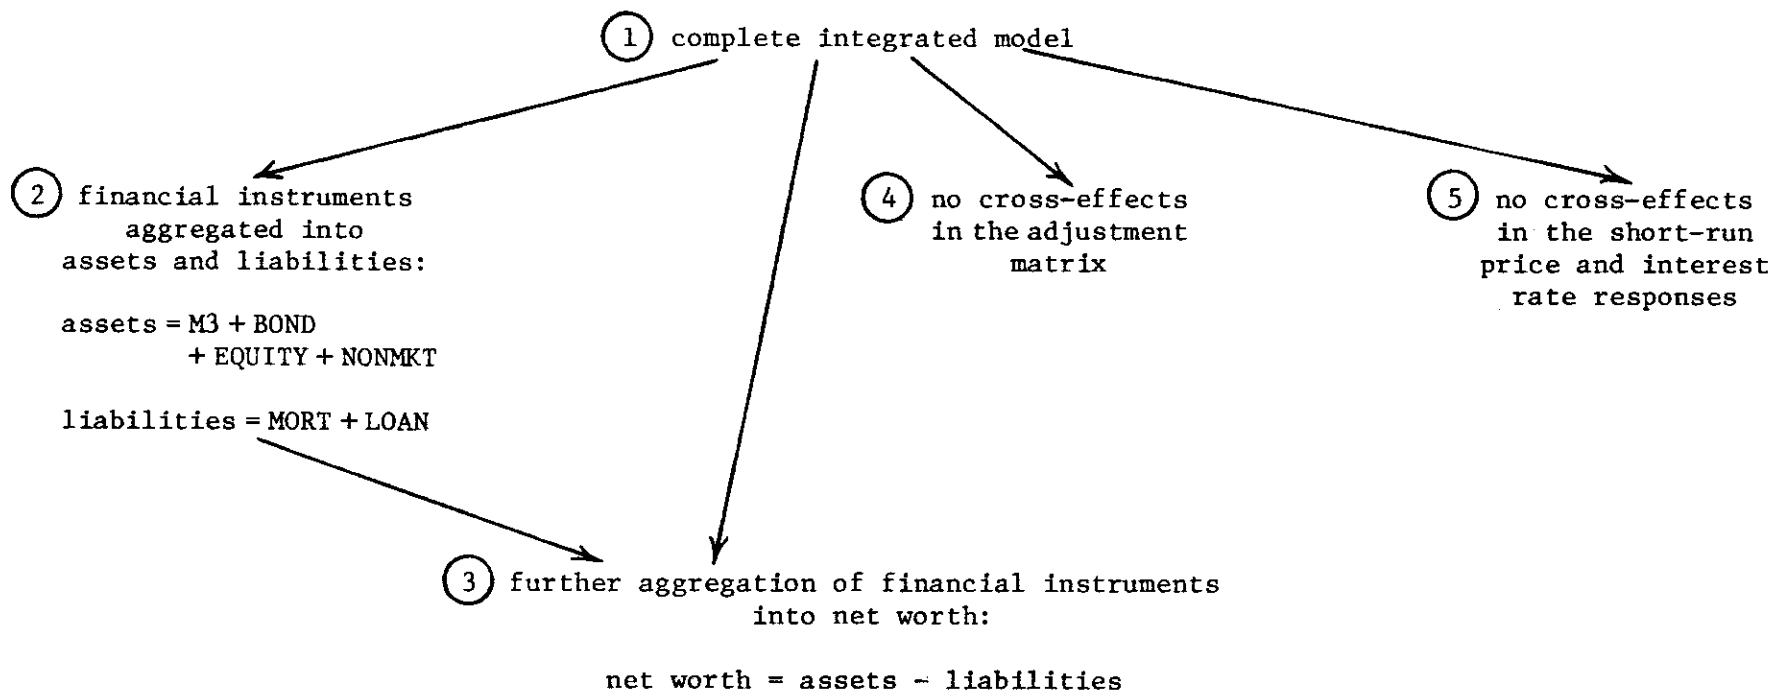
1 complete integrated model

2 financial instruments aggregated into assets and liabilities:

assets = M3 + BOND + EQUITY + NONMKT

liabilities = MORT + LOAN

4 no cross-effects in the adjustment matrix

5 no cross-effects in the short-run price and interest rate responses

3 further aggregation of financial instruments into net worth:

net worth = assets - liabilities